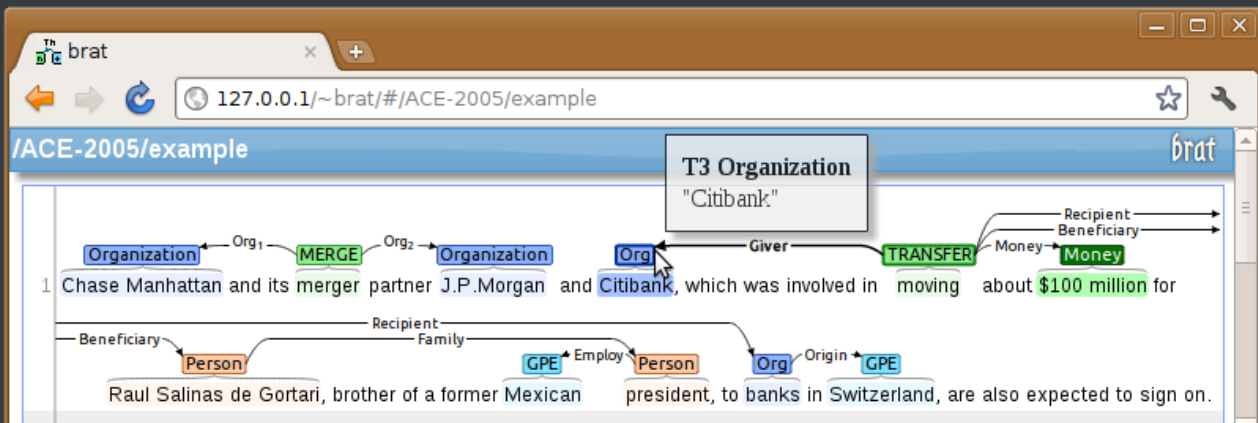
brat

127.0.0.1/~brat/#/ACE-2005/example

/ACE-2005/example

brat

T3 Organization
"Citibank"

Recipient
Beneficiary
Organization Org$_1$ MERGE Org$_2$ Organization Org Giver TRANSFER Money Money

1 Chase Manhattan and its merger partner J.P.Morgan and Citibank, which was involved in moving about $100 million for

Recipient
Beneficiary Family
Person GPE Employ Person Org Origin GPE

Raul Salinas de Gortari, brother of a former Mexican president, to banks in Switzerland, are also expected to sign on.